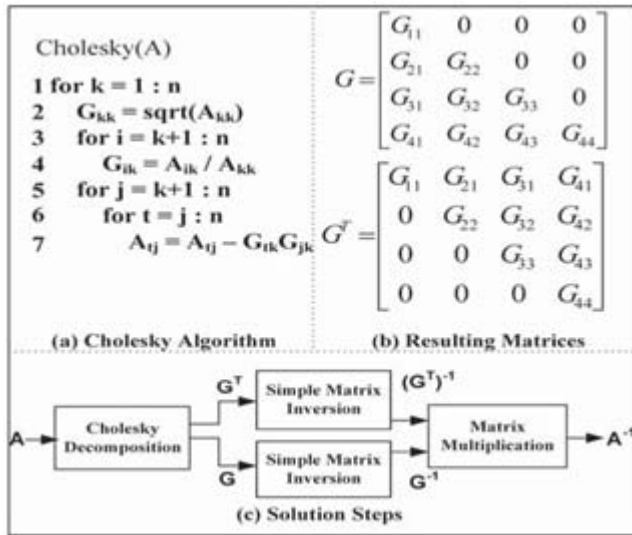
Cholesky(A)

1 for k = 1 : n
2 $G_{kk}$ = sqrt($A_{kk}$)
3 for i = k+1 : n
4 $G_{ik} = A_{ik} / A_{kk}$
5 for j = k+1 : n
6 for t = j : n
7 $A_{tj} = A_{tj} - G_{tk}G_{jk}$

(a) Cholesky Algorithm

$G = \begin{bmatrix} G_{11} & 0 & 0 & 0 \\ G_{21} & G_{22} & 0 & 0 \\ G_{31} & G_{32} & G_{33} & 0 \\ G_{41} & G_{42} & G_{43} & G_{44} \end{bmatrix}$

$G^T = \begin{bmatrix} G_{11} & G_{21} & G_{31} & G_{41} \\ 0 & G_{22} & G_{32} & G_{42} \\ 0 & 0 & G_{33} & G_{43} \\ 0 & 0 & 0 & G_{44} \end{bmatrix}$

(b) Resulting Matrices

A

Cholesky Decomposition

$G^T$

G

Simple Matrix Inversion

Simple Matrix Inversion

$(G^T)^{-1}$

$G^{-1}$

Matrix Multiplication

$A^{-1}$

(c) Solution Steps